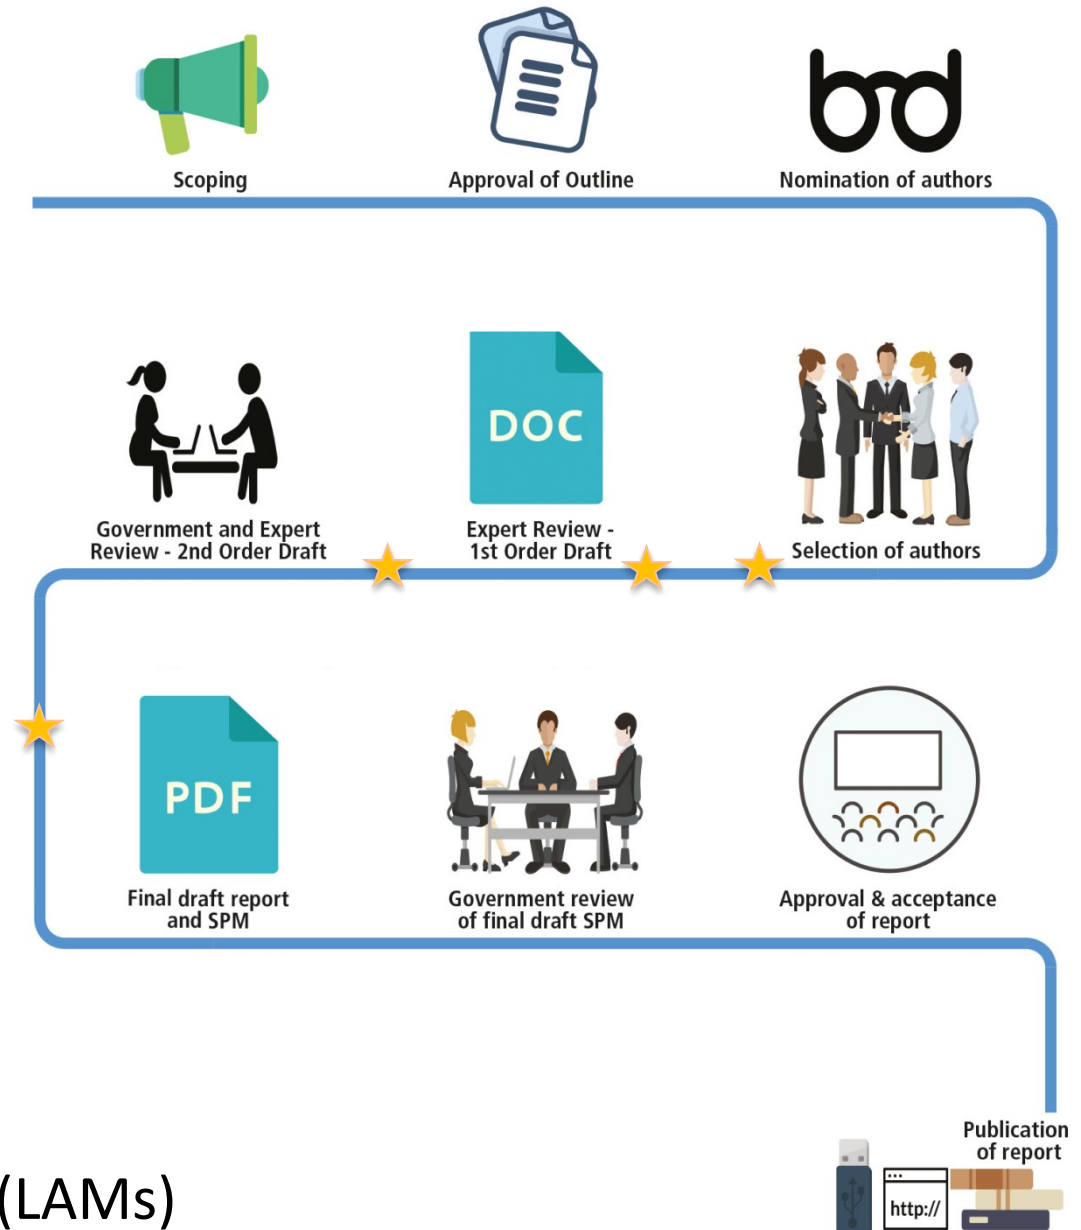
Scoping

Approval of Outline

Nomination of authors

Government and Expert Review - 2nd Order Draft

DOC

Expert Review - 1st Order Draft

Selection of authors

PDF

Final draft report and SPM

Government review of final draft SPM

Approval & acceptance of report

Publication of report

(LAMs)

http://